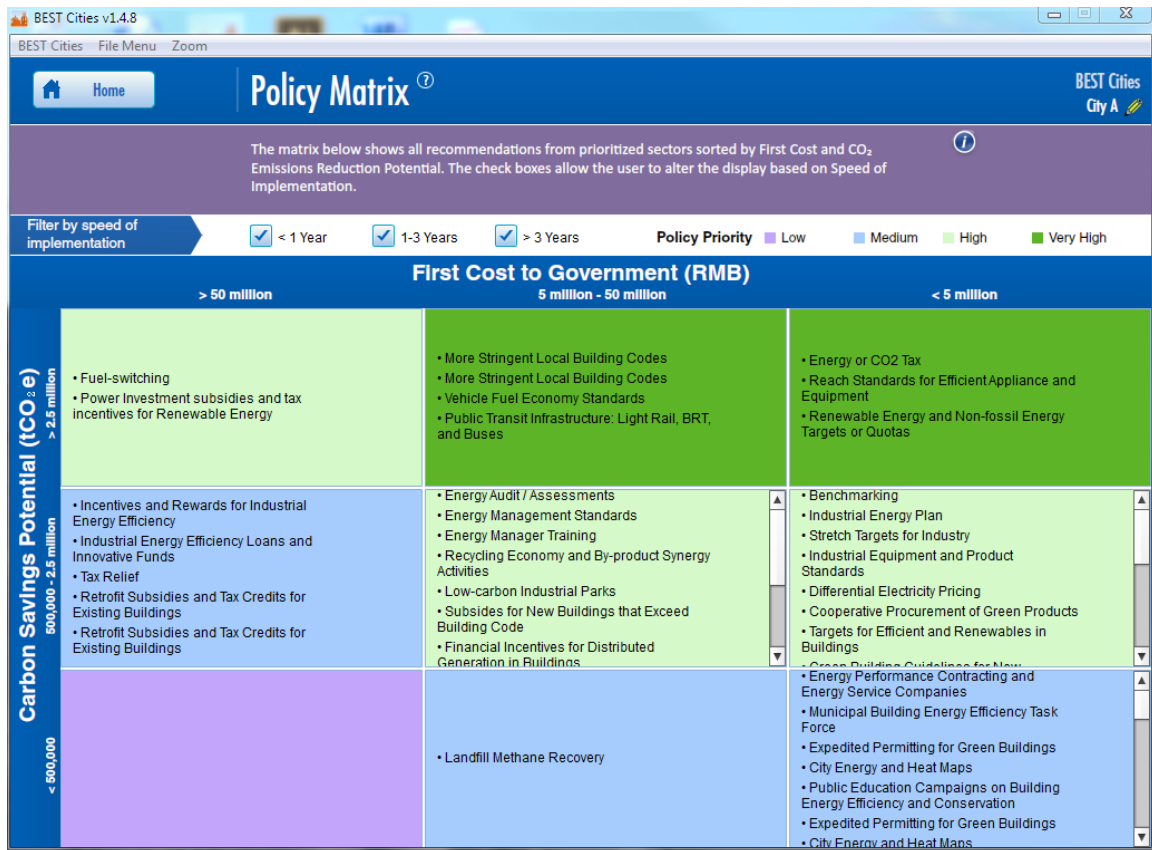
BEST Cities v1.4.8

BEST Cities File Menu Zoom

Home

Policy Matrix ?

BEST Cities
City A

The matrix below shows all recommendations from prioritized sectors sorted by First Cost and $CO_2$ Emissions Reduction Potential. The check boxes allow the user to alter the display based on Speed of Implementation.

i

Filter by speed of implementation

< 1 Year

1-3 Years

> 3 Years

Policy Priority Low Medium High Very High

First Cost to Government (RMB)

> 50 million

5 million - 50 million

< 5 million

Carbon Savings Potential ($tCO_2e$)

> 2.5 million

• Fuel-switching
• Power Investment subsidies and tax incentives for Renewable Energy

• More Stringent Local Building Codes
• More Stringent Local Building Codes
• Vehicle Fuel Economy Standards
• Public Transit Infrastructure: Light Rail, BRT, and Buses

• Energy or CO2 Tax
• Reach Standards for Efficient Appliance and Equipment
• Renewable Energy and Non-fossil Energy Targets or Quotas

500,000 - 2.5 million

• Incentives and Rewards for Industrial Energy Efficiency
• Industrial Energy Efficiency Loans and Innovative Funds
• Tax Relief
• Retrofit Subsidies and Tax Credits for Existing Buildings
• Retrofit Subsidies and Tax Credits for Existing Buildings

• Energy Audit / Assessments
• Energy Management Standards
• Energy Manager Training
• Recycling Economy and By-product Synergy Activities
• Low-carbon Industrial Parks
• Subsides for New Buildings that Exceed Building Code
• Financial Incentives for Distributed Generation in Buildings

• Benchmarking
• Industrial Energy Plan
• Stretch Targets for Industry
• Industrial Equipment and Product Standards
• Differential Electricity Pricing
• Cooperative Procurement of Green Products
• Targets for Efficient and Renewables in Buildings
• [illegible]

< 500,000

• Landfill Methane Recovery

• Energy Performance Contracting and Energy Service Companies
• Municipal Building Energy Efficiency Task Force
• Expedited Permitting for Green Buildings
• City Energy and Heat Maps
• Public Education Campaigns on Building Energy Efficiency and Conservation
• Expedited Permitting for Green Buildings
• City Energy and Heat Maps